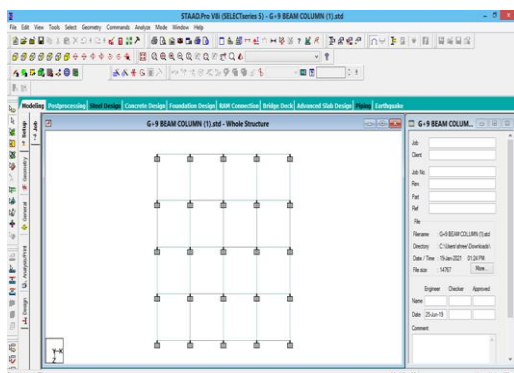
STAAD.Pro V8i (SELECTseries 5) - G+9 BEAM COLUMN (1).std

File Edit View Tools Select Geometry Commands Analyze Mode Window Help

Modeling Postprocessing Steel Design Concrete Design Foundation Design RAM Connection Bridge Deck Advanced Slab Design Piping Earthquake

Setup Job Geometry General Analysis/Print Design

G+9 BEAM COLUMN (1).std - Whole Structure

G+9 BEAM COLUM...

Job

Client

Job No.

Rev

Part

Ref

File

Filename G+9 BEAM COLUMN (1).std

Directory C:\Users\ahmed\Downloads\

Date / Time 19-Jan-2021 01:24 PM

File size 14767 More...

Engineer Checker Approved

Name

Date 25-Jun-19

Comment

Y X